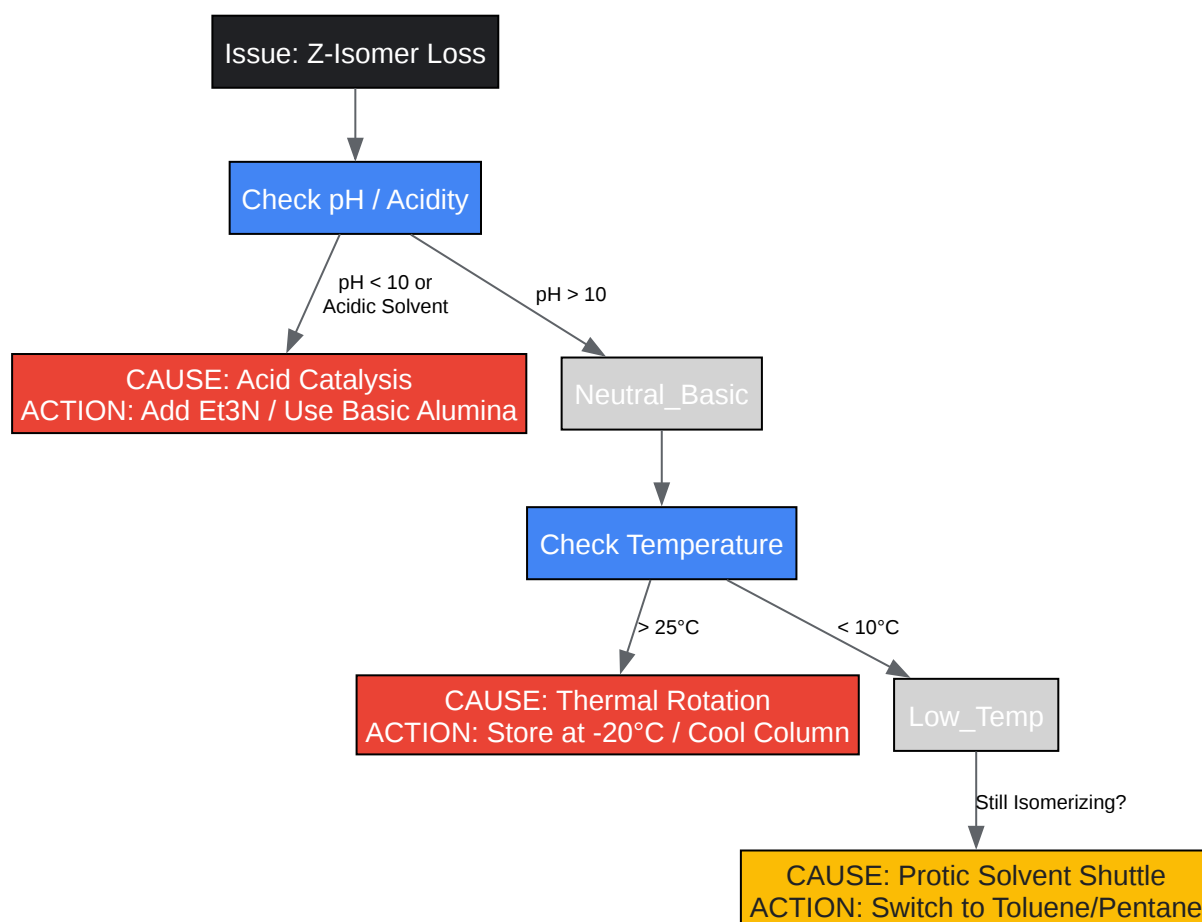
Issue: Z-Isomer Loss

Check pH / Acidity

pH < 10 or Acidic Solvent

pH > 10

CAUSE: Acid Catalysis
ACTION: Add Et3N / Use Basic Alumina

Neutral_Basic

Check Temperature

> 25°C

< 10°C

CAUSE: Thermal Rotation
ACTION: Store at -20°C / Cool Column

Low_Temp

Still Isomerizing?

CAUSE: Protic Solvent Shuttle
ACTION: Switch to Toluene/Pentane